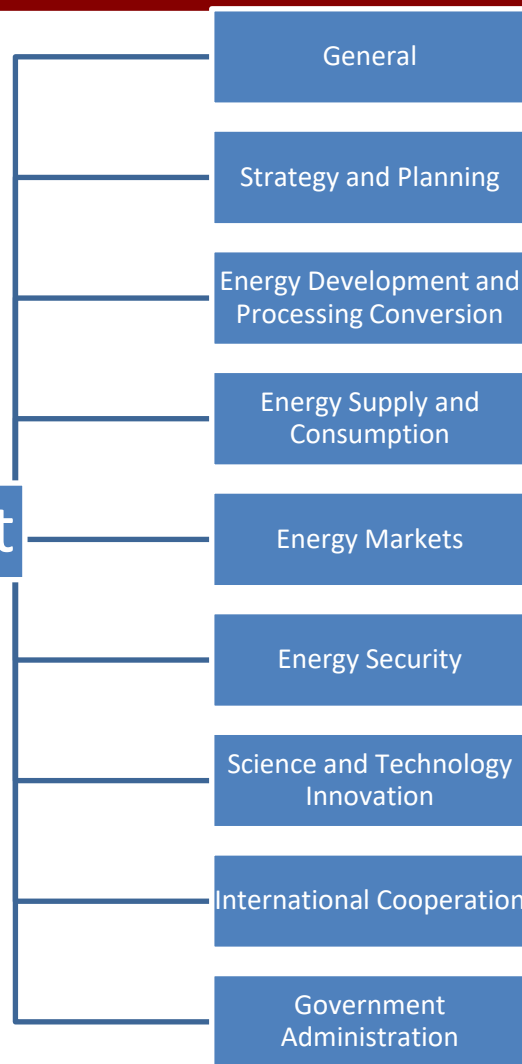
t

General

Strategy and Planning

Energy Development and Processing Conversion

Energy Supply and Consumption

Energy Markets

Energy Security

Science and Technology Innovation

International Cooperation

Government Administration